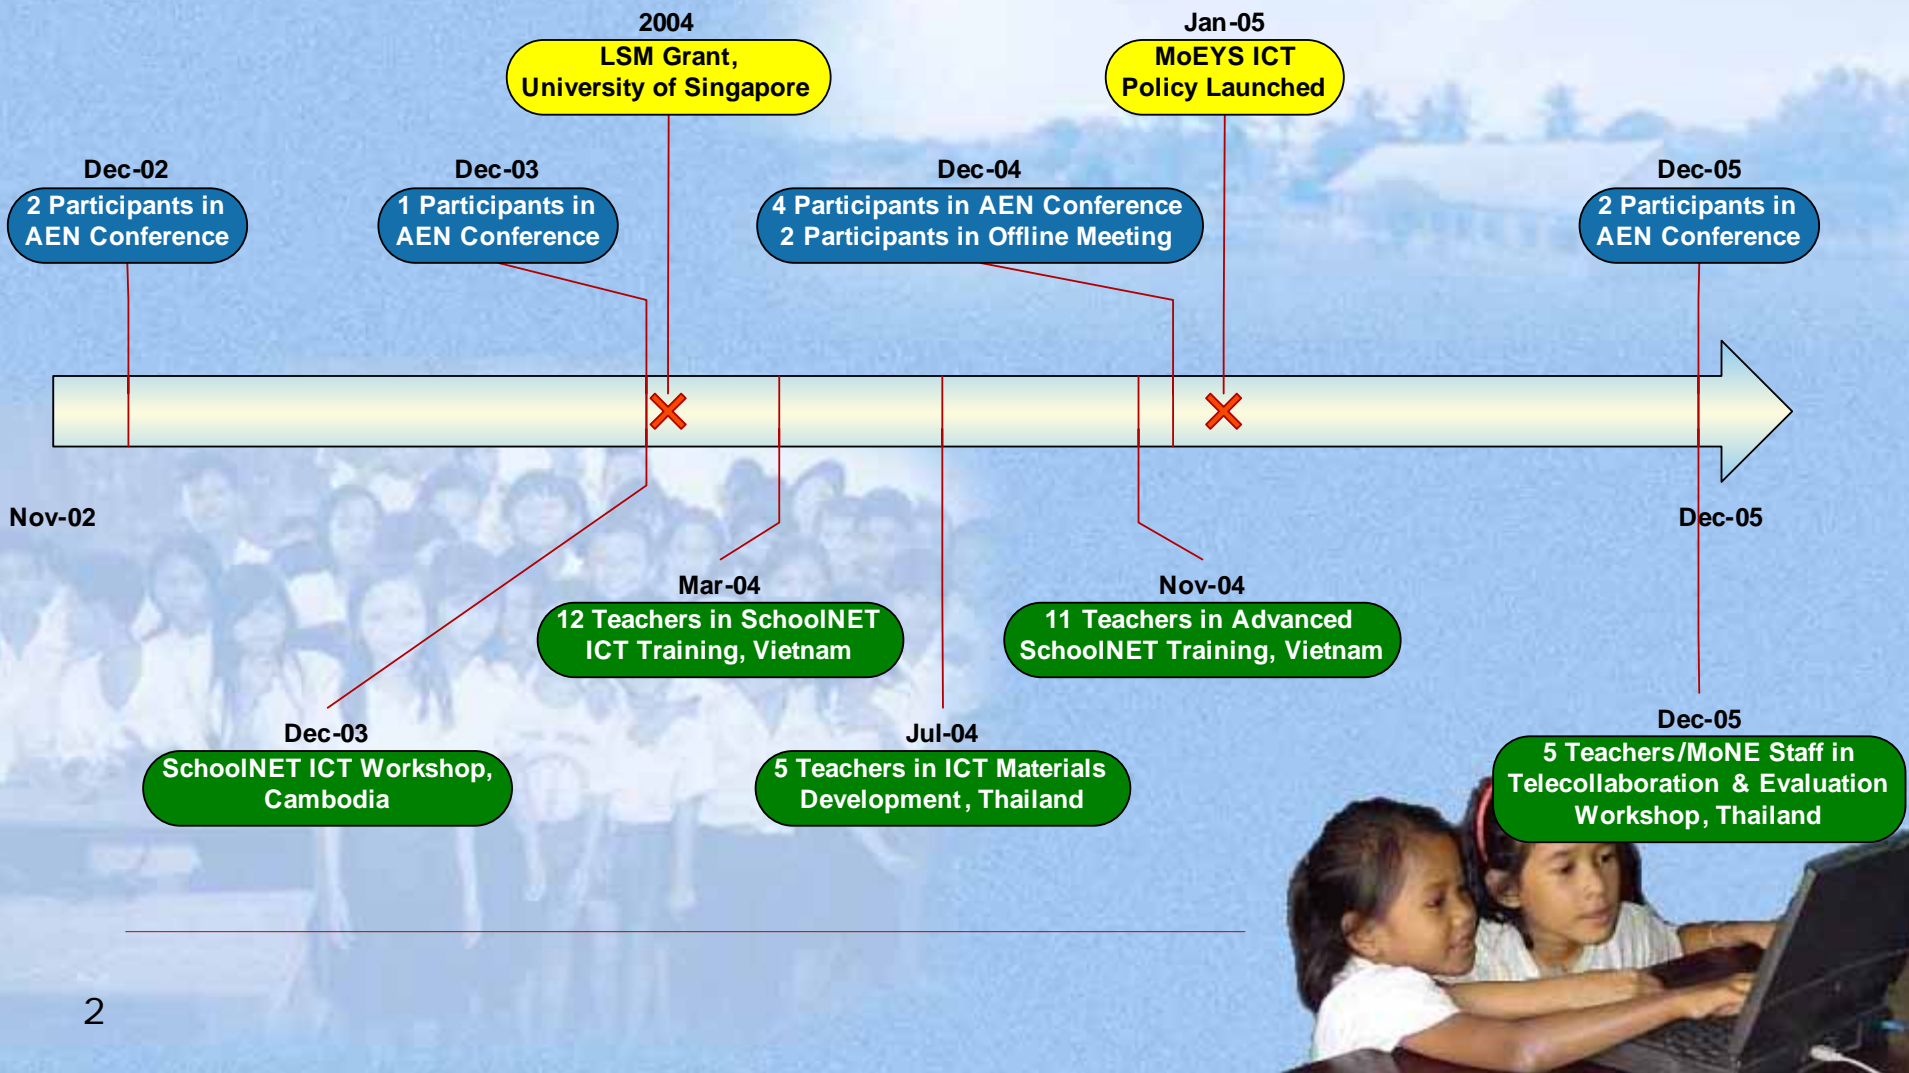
2004
LSM Grant, University of Singapore

Jan-05
MoEYS ICT Policy Launched

Dec-02
2 Participants in AEN Conference

Dec-03
1 Participants in AEN Conference

Dec-04
4 Participants in AEN Conference
2 Participants in Offline Meeting

Dec-05
2 Participants in AEN Conference

Nov-02

Dec-05

Mar-04
12 Teachers in SchoolNET ICT Training, Vietnam

Nov-04
11 Teachers in Advanced SchoolNET Training, Vietnam

Dec-03
SchoolNET ICT Workshop, Cambodia

Jul-04
5 Teachers in ICT Materials Development, Thailand

Dec-05
5 Teachers/MoNE Staff in Telecollaboration & Evaluation Workshop, Thailand

2